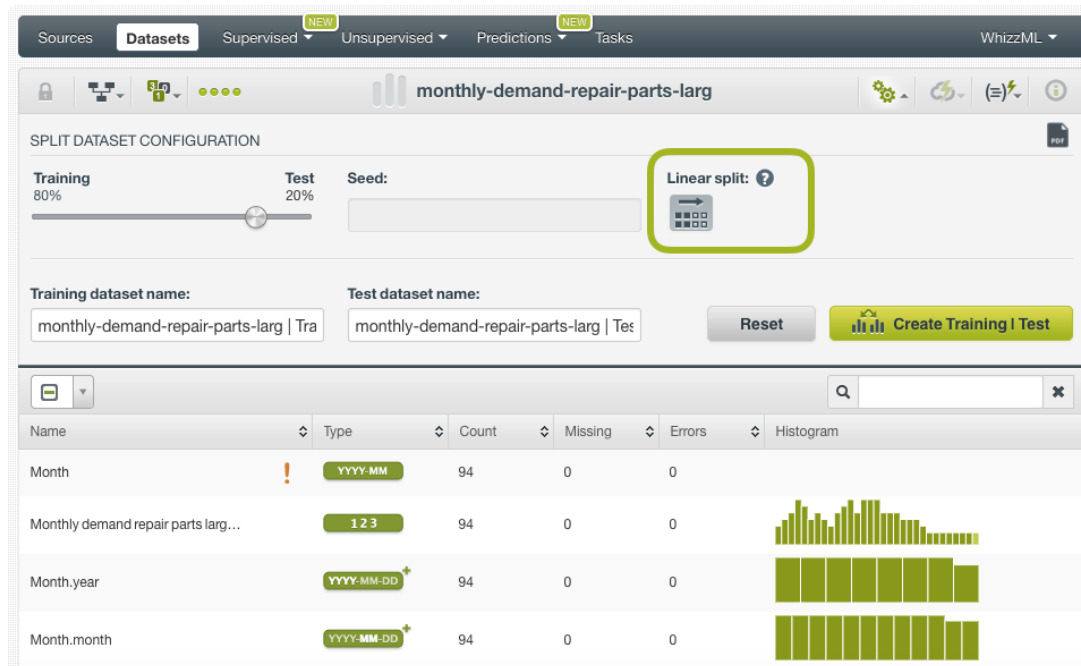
Sources Datasets Supervised NEW Unsupervised Predictions NEW Tasks WhizzML

monthly-demand-repair-parts-larg

SPLIT DATASET CONFIGURATION

PDF

Training 80%
Test 20%
Seed:
Linear split:

Training dataset name:
monthly-demand-repair-parts-larg | Tra
Test dataset name:
monthly-demand-repair-parts-larg | Tes
Reset
Create Training | Test

| Name | Type | Count | Missing | Errors | Histogram |
|---|---|---|---|---|---|
| Month ! | YYYY-MM | 94 | 0 | 0 | |
| Monthly demand repair parts larg… | 123 | 94 | 0 | 0 | |
| Month.year | YYYY-MM-DD | 94 | 0 | 0 | |
| Month.month | YYYY-MM-DD | 94 | 0 | 0 | |